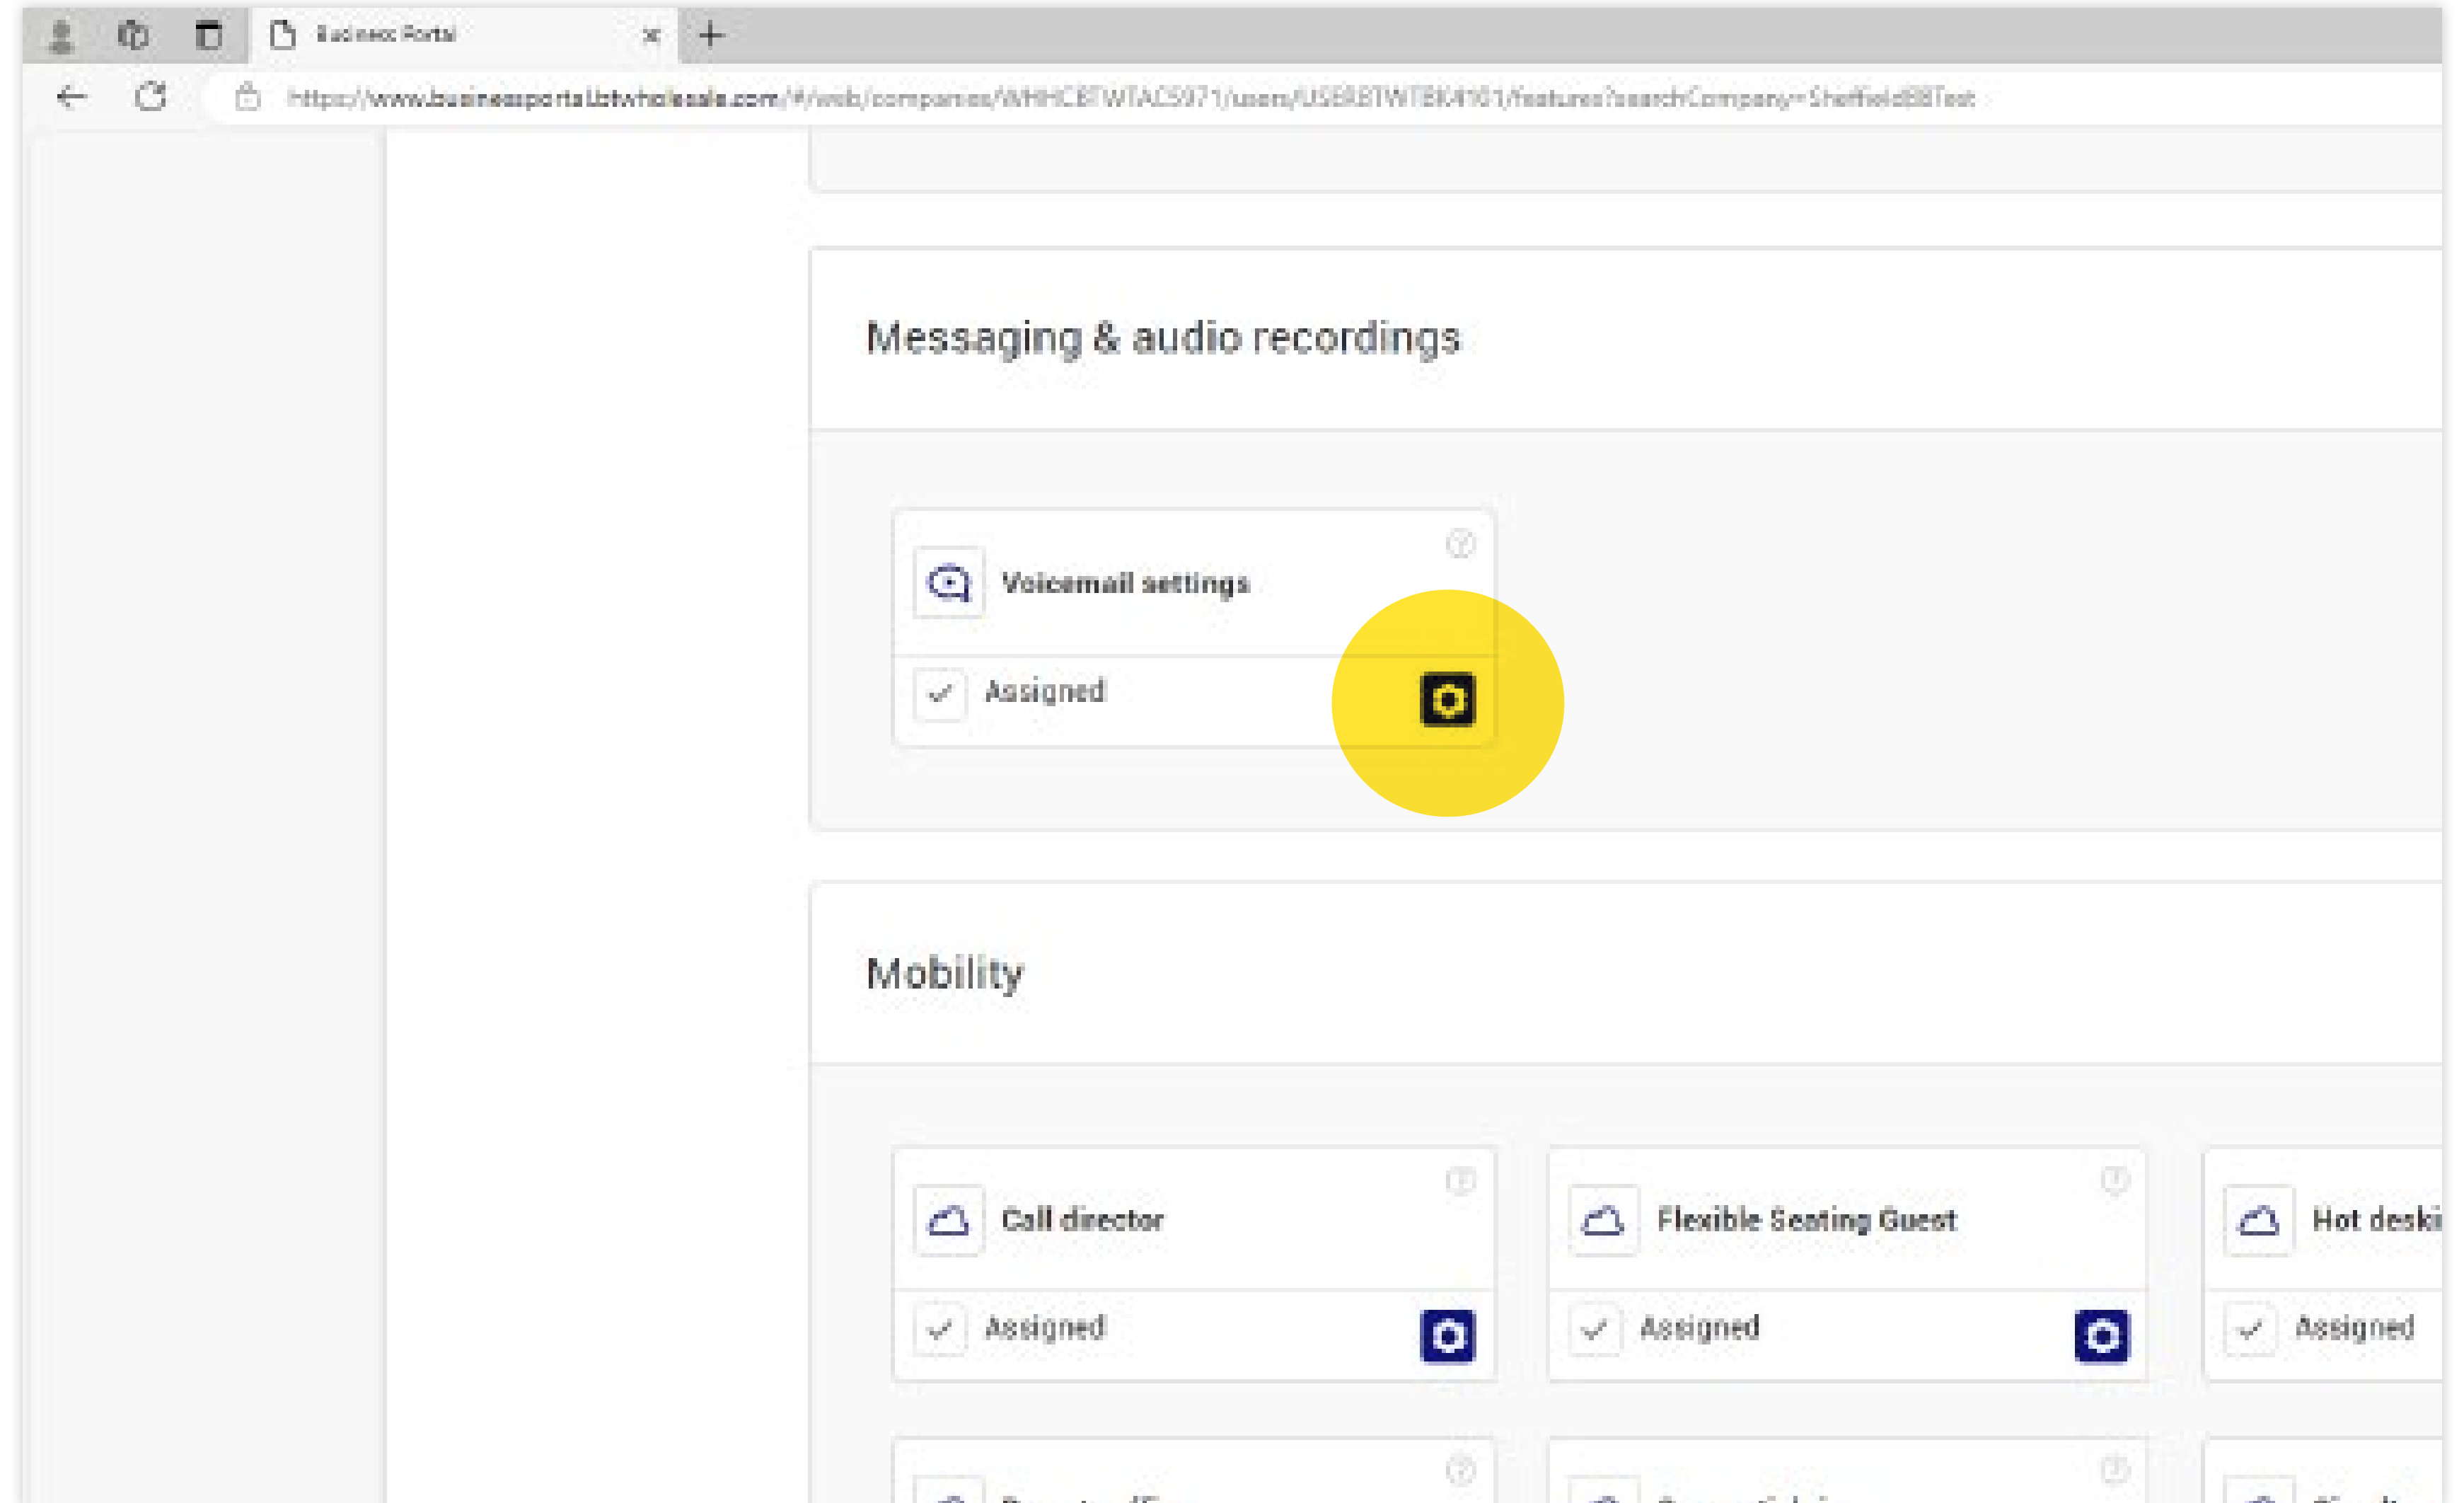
Business Portal

https://www.businessportal.btwholesale.com/#/web/companies/WHHCBTWTAC5971/users/USERBTWTBK4161/features?searchCompany=SheffieldBBTest

Messaging & audio recordings

Voicemail settings

Assigned

Mobility

Call director

Assigned

Flexible Seating Guest

Assigned

Hot deski

Assigned